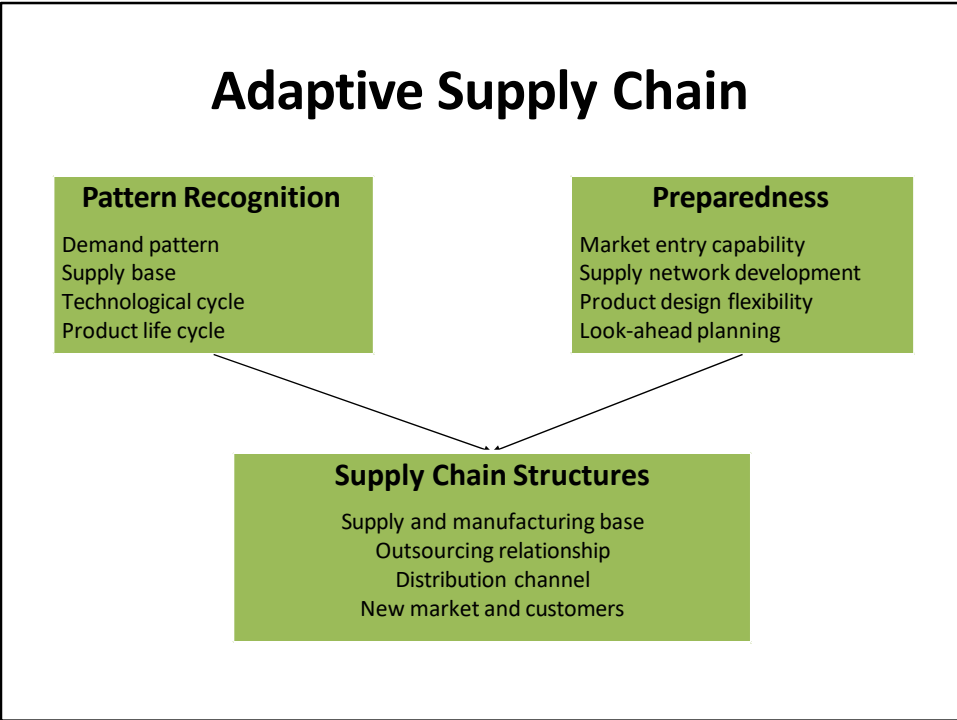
Adaptive Supply Chain

Pattern Recognition

Demand pattern
Supply base
Technological cycle
Product life cycle

Preparedness

Market entry capability
Supply network development
Product design flexibility
Look-ahead planning

Supply Chain Structures

Supply and manufacturing base
Outsourcing relationship
Distribution channel
New market and customers